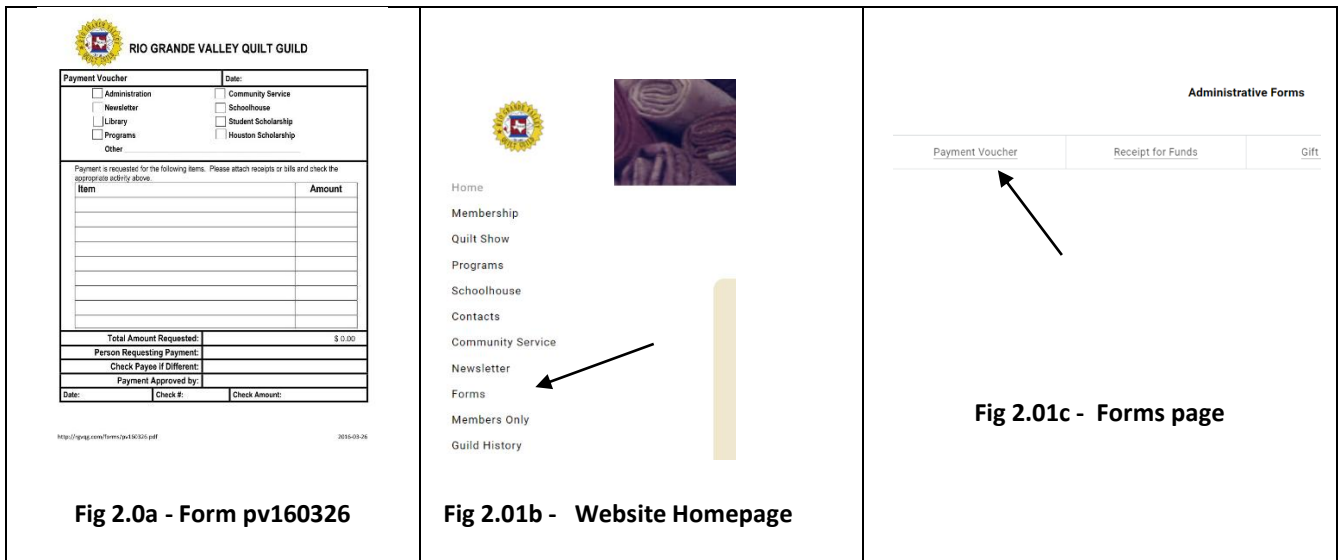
RIO GRANDE VALLEY QUILT GUILD

Payment Voucher | Date:

Administration
Newsletter
Library
Programs
Other

Community Service
Schoolhouse
Student Scholarship
Houston Scholarship

Payment is requested for the following items. Please attach receipts or bills and check the appropriate activity above.

| Item | Amount |
|---|---|
| | |
| | |
| | |
| | |
| | |
| | |
| | |
| | |
| | |

| | |
|---|---|
| Total Amount Requested: | $ 0.00 |
| Person Requesting Payment: | |
| Check Payee if Different: | |
| Payment Approved by: | |

| Date: | Check #: | Check Amount: |
|---|---|---|

http://rgvqg.com/forms/pv160326.pdf 2016-03-26

Fig 2.0a - Form pv160326

Home
Membership
Quilt Show
Programs
Schoolhouse
Contacts
Community Service
Newsletter
Forms
Members Only
Guild History

Fig 2.01b - Website Homepage

Administrative Forms

Payment Voucher | Receipt for Funds | Gift

Fig 2.01c - Forms page